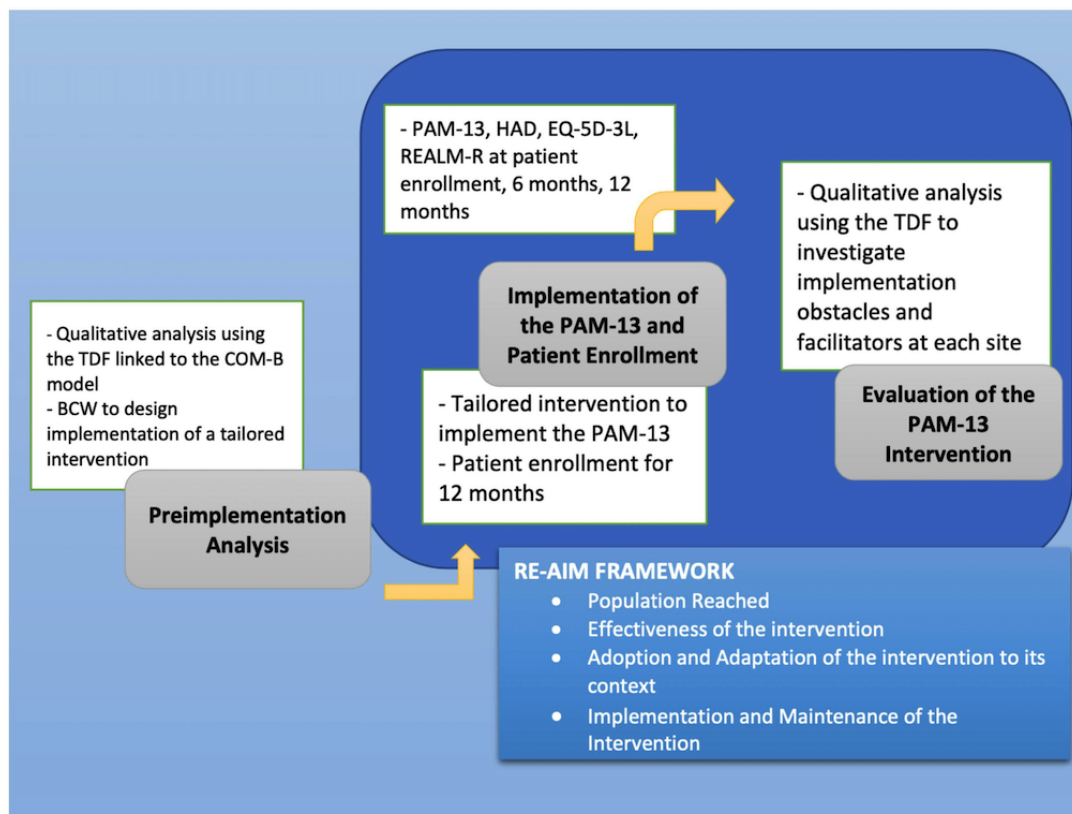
- Qualitative analysis using the TDF linked to the COM-B model
- BCW to design implementation of a tailored intervention

Preimplementation Analysis

- PAM-13, HAD, EQ-5D-3L, REALM-R at patient enrollment, 6 months, 12 months

Implementation of the PAM-13 and Patient Enrollment

- Tailored intervention to implement the PAM-13
- Patient enrollment for 12 months

- Qualitative analysis using the TDF to investigate implementation obstacles and facilitators at each site

Evaluation of the PAM-13 Intervention

RE-AIM FRAMEWORK
- Population Reached
- Effectiveness of the intervention
- Adoption and Adaptation of the intervention to its context
- Implementation and Maintenance of the Intervention